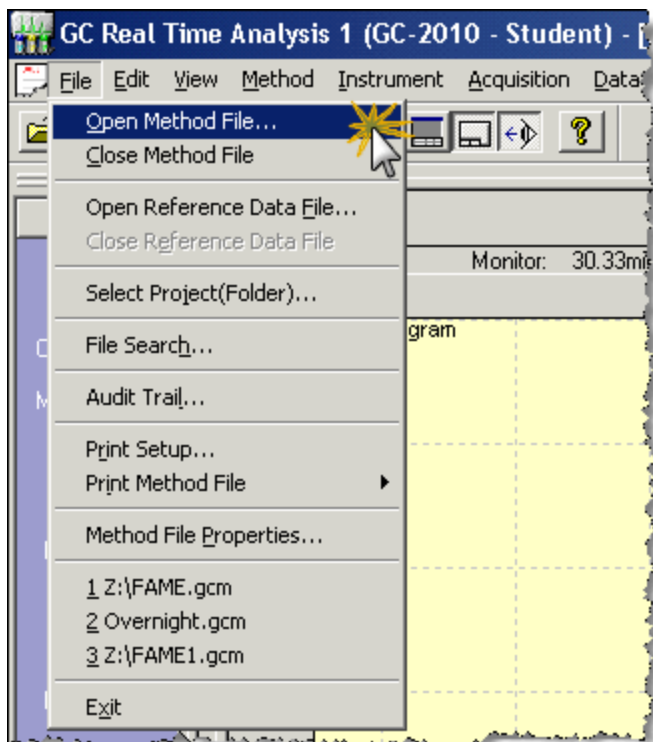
GC Real Time Analysis 1 (GC-2010 - Student) - [

File Edit View Method Instrument Acquisition Data

Open Method File...
Close Method File

Open Reference Data File...
Close Reference Data File

Select Project(Folder)...

File Search...

Audit Trail...

Print Setup...
Print Method File

Method File Properties...

1 Z:\FAME.gcm
2 Overnight.gcm
3 Z:\FAME1.gcm

Exit

Monitor: 30.33mi

gram